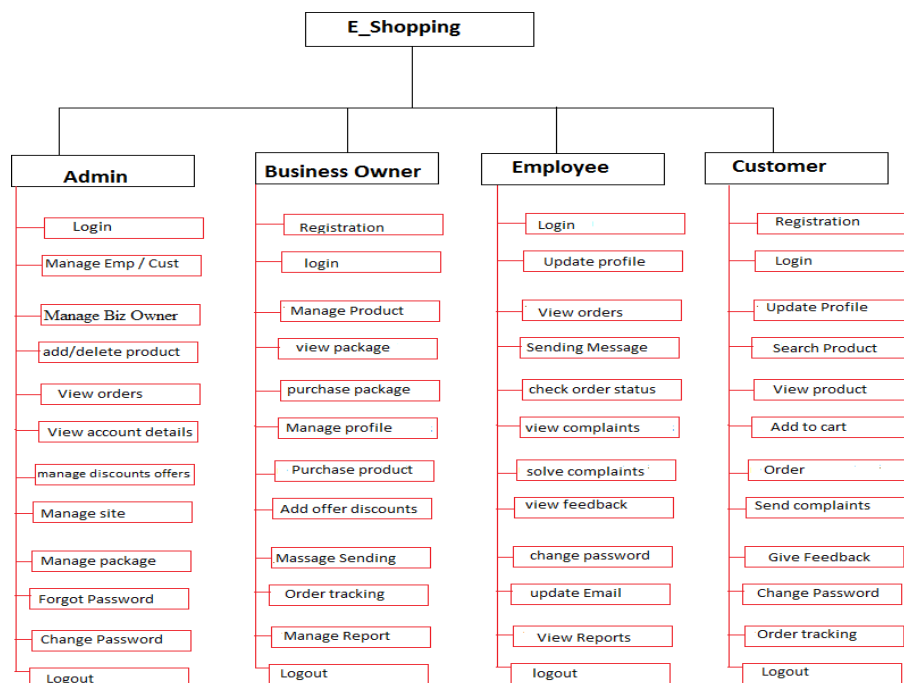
E_Shopping

Admin
Login
Manage Emp / Cust
Manage Biz Owner
add/delete product
View orders
View account details
manage discounts offers
Manage site
Manage package
Forgot Password
Change Password
Logout

Business Owner
Registration
login
Manage Product
view package
purchase package
Manage profile
Purchase product
Add offer discounts
Massage Sending
Order tracking
Manage Report
Logout

Employee
Login
Update profile
View orders
Sending Message
check order status
view complaints
solve complaints
view feedback
change password
update Email
View Reports
logout

Customer
Registration
Login
Update Profile
Search Product
View product
Add to cart
Order
Send complaints
Give Feedback
Change Password
Order tracking
Logout